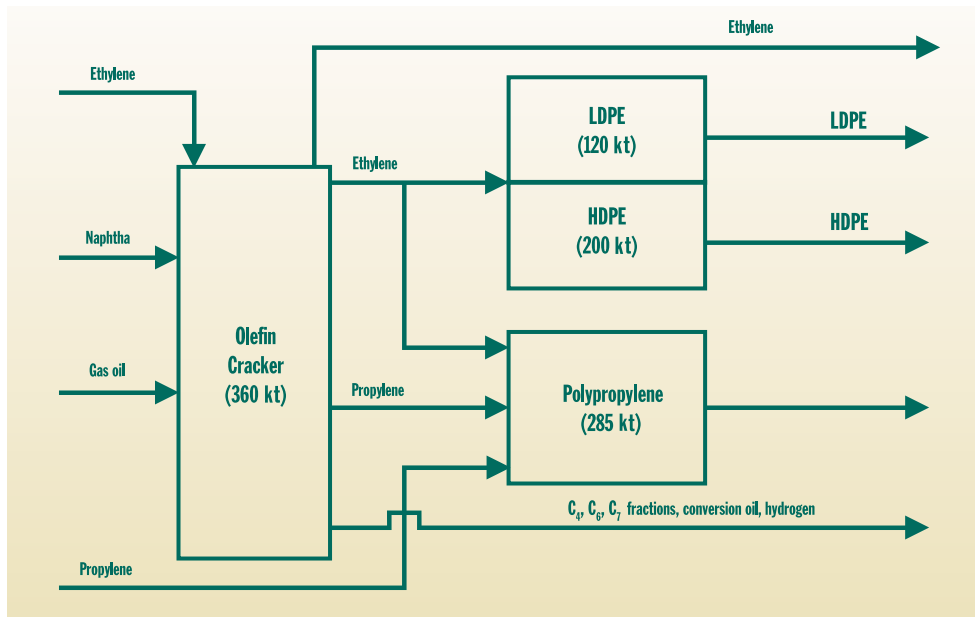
Ethylene

Ethylene

Naphtha

Gas oil

Olefin Cracker (360 kt)

Ethylene

LDPE (120 kt)

LDPE

HDPE (200 kt)

HDPE

Propylene

Polypropylene (285 kt)

$C_4$, $C_6$, $C_7$ fractions, conversion oil, hydrogen

Propylene